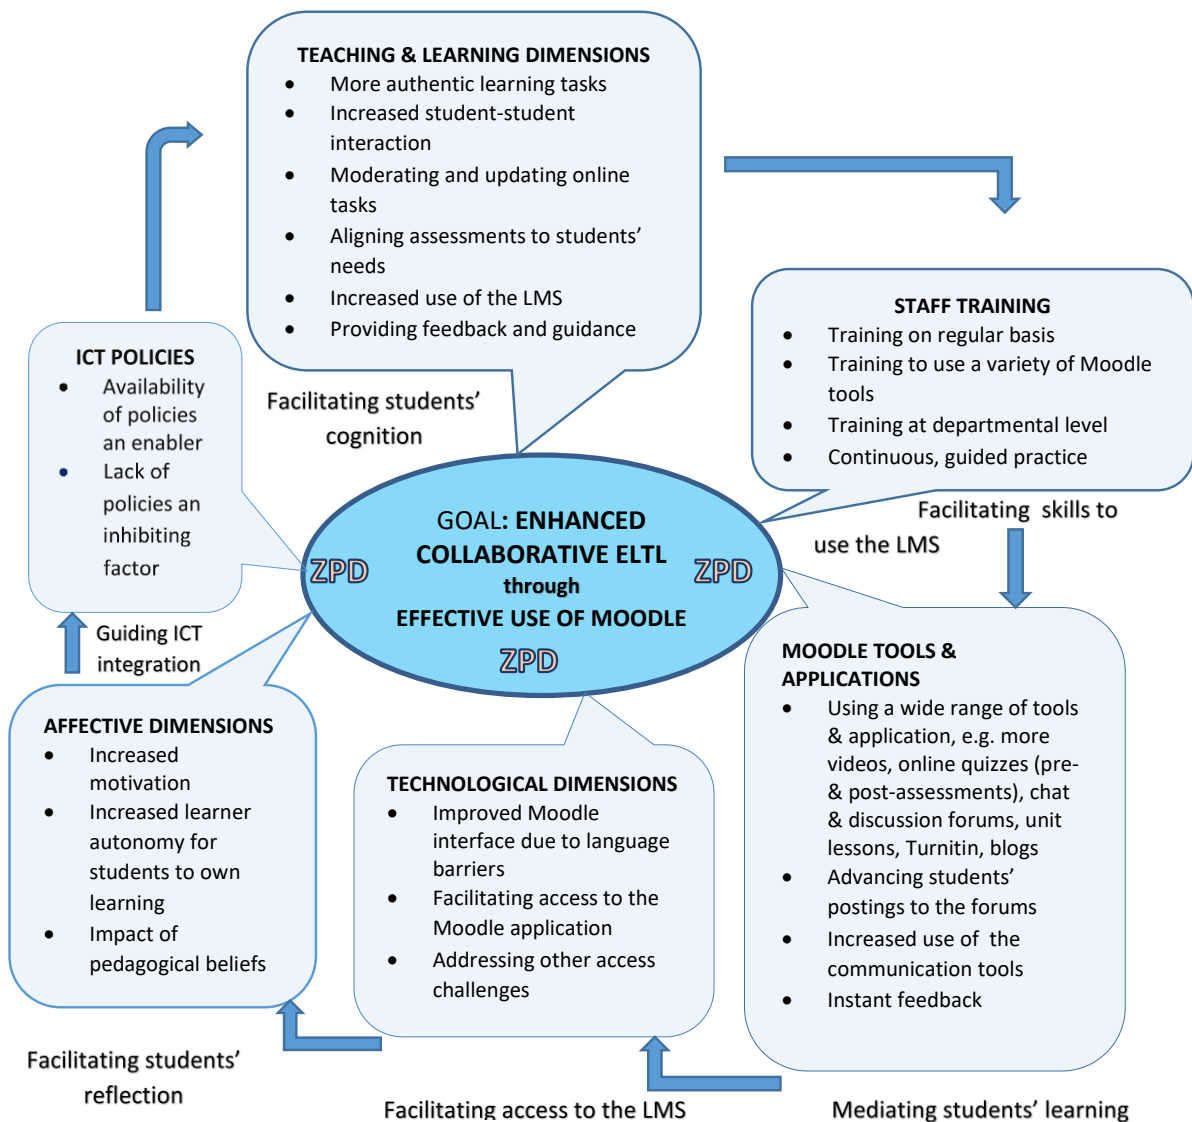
TEACHING & LEARNING DIMENSIONS
- More authentic learning tasks
- Increased student-student interaction
- Moderating and updating online tasks
- Aligning assessments to students' needs
- Increased use of the LMS
- Providing feedback and guidance

Facilitating students' cognition

ICT POLICIES
- Availability of policies an enabler
- Lack of policies an inhibiting factor

STAFF TRAINING
- Training on regular basis
- Training to use a variety of Moodle tools
- Training at departmental level
- Continuous, guided practice

Facilitating skills to use the LMS

GOAL: ENHANCED COLLABORATIVE ELTL through EFFECTIVE USE OF MOODLE

ZPD ZPD ZPD

Guiding ICT integration

AFFECTIVE DIMENSIONS
- Increased motivation
- Increased learner autonomy for students to own learning
- Impact of pedagogical beliefs

TECHNOLOGICAL DIMENSIONS
- Improved Moodle interface due to language barriers
- Facilitating access to the Moodle application
- Addressing other access challenges

MOODLE TOOLS & APPLICATIONS
- Using a wide range of tools & application, e.g. more videos, online quizzes (pre- & post-assessments), chat & discussion forums, unit lessons, Turnitin, blogs
- Advancing students' postings to the forums
- Increased use of the communication tools
- Instant feedback

Facilitating students' reflection

Facilitating access to the LMS

Mediating students' learning